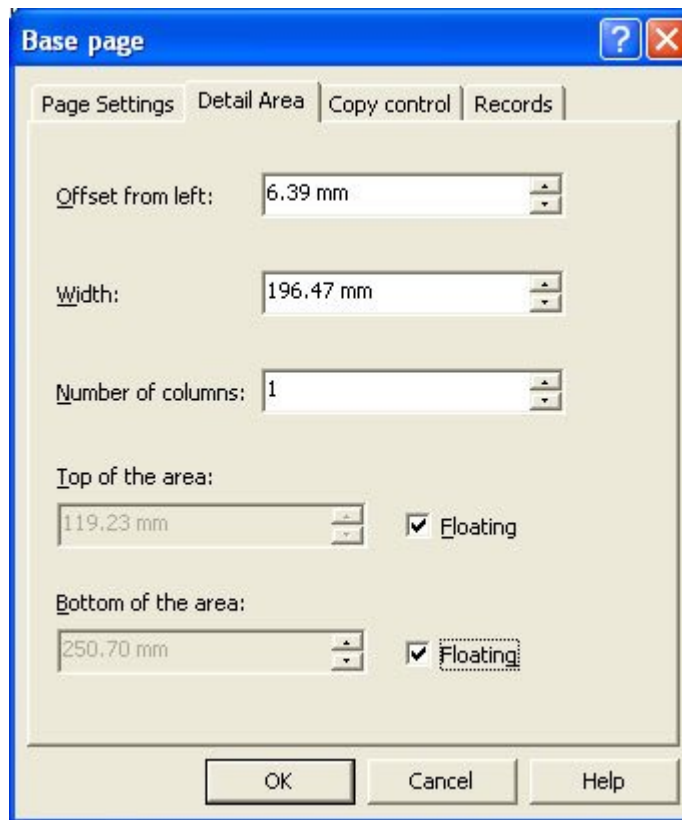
Base page

?

Page Settings | Detail Area | Copy control | Records

Offset from left: 6.39 mm

Width: 196.47 mm

Number of columns: 1

Top of the area:

119.23 mm

Floating

Bottom of the area:

250.70 mm

Floating

OK | Cancel | Help